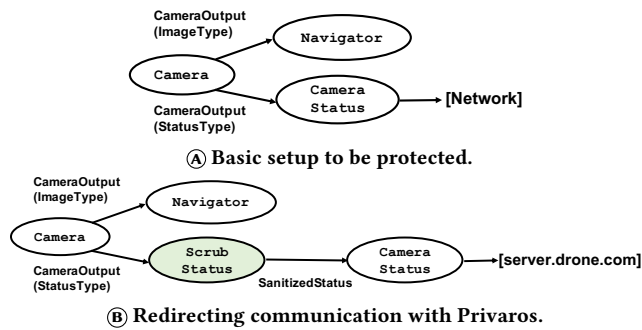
CameraOutput (ImageType)

Navigator

Camera

CameraOutput (StatusType)

Camera Status

[Network]

Ⓐ Basic setup to be protected.

CameraOutput (ImageType)

Navigator

Camera

Scrub Status

Camera Status

[server.drone.com]

CameraOutput (StatusType)

SanitizedStatus

Ⓑ Redirecting communication with Privaros.